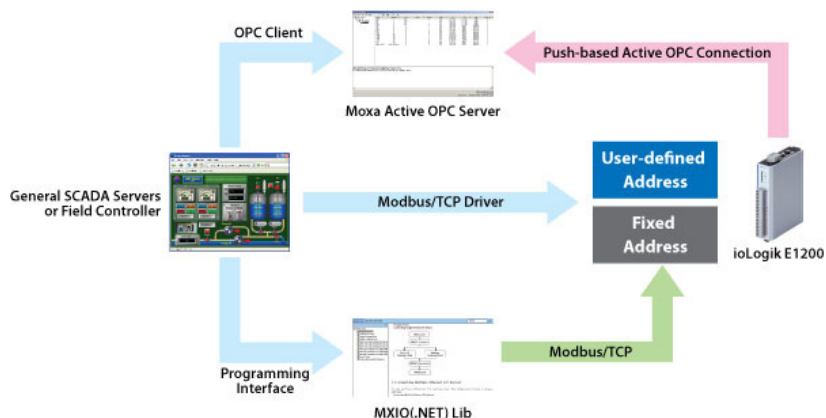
OPC Client

Push-based Active OPC Connection

Moxa Active OPC Server

General SCADA Servers or Field Controller

Modbus/TCP Driver

User-defined Address

Fixed Address

ioLogik E1200

Programming Interface

Modbus/TCP

MXIO(.NET) Lib